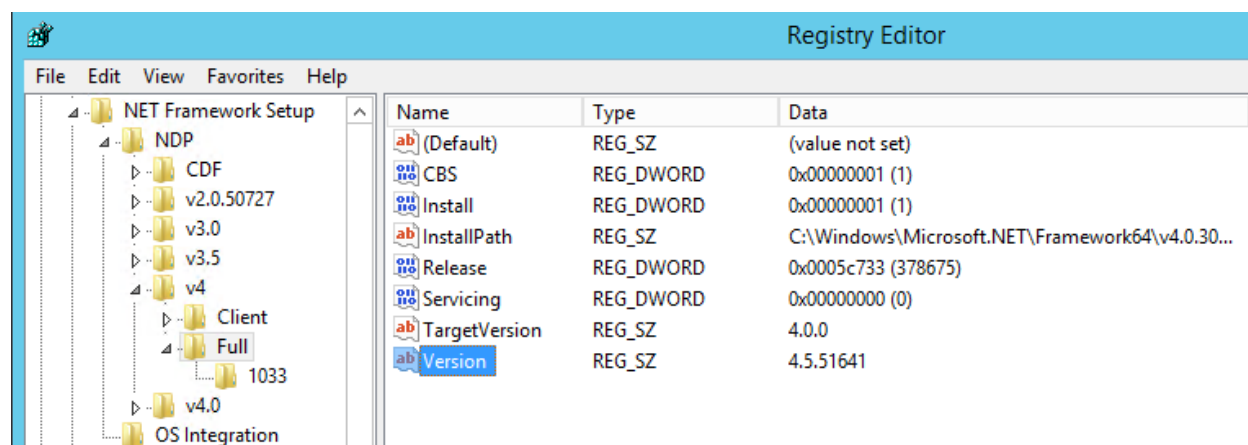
Registry Editor

File Edit View Favorites Help

NET Framework Setup
NDP
CDF
v2.0.50727
v3.0
v3.5
v4
Client
Full
1033
v4.0
OS Integration

| Name | Type | Data |
|---|---|---|
| (Default) | REG_SZ | (value not set) |
| CBS | REG_DWORD | 0x00000001 (1) |
| Install | REG_DWORD | 0x00000001 (1) |
| InstallPath | REG_SZ | C:\Windows\Microsoft.NET\Framework64\v4.0.30... |
| Release | REG_DWORD | 0x0005c733 (378675) |
| Servicing | REG_DWORD | 0x00000000 (0) |
| TargetVersion | REG_SZ | 4.0.0 |
| Version | REG_SZ | 4.5.51641 |